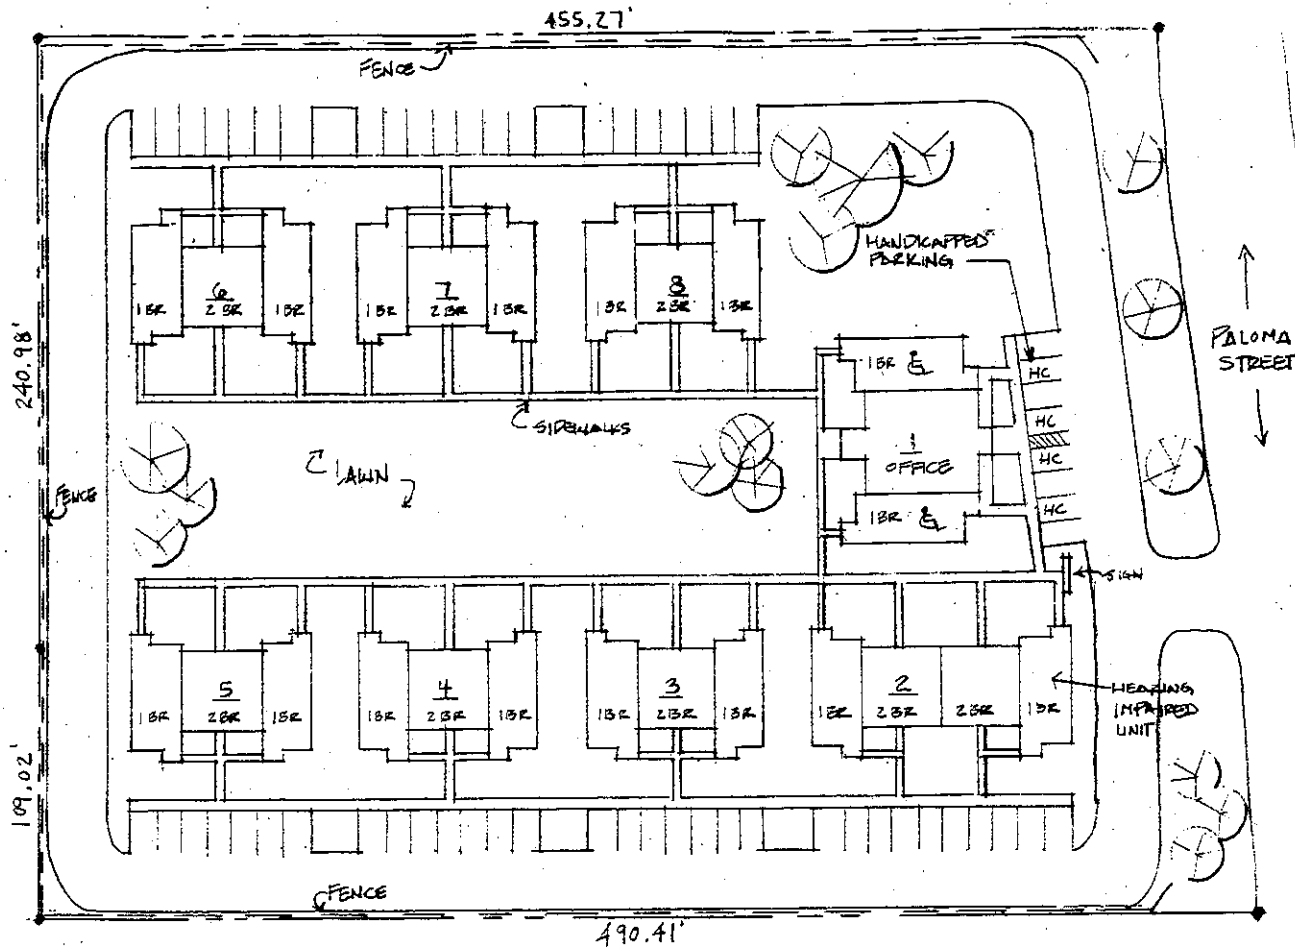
455.27'

FENCE

HANDICAPPED PARKING

6
2 BR

1 BR

1 BR

7
2 BR

1 BR

1 BR

8
2 BR

1 BR

1 BR

PALOMA STREET

240.98'

1 BR

HC

HC

HC

HC

1
OFFICE

1 BR

SIDEWALKS

LAWN

FENCE

SIGN

5
2 BR

1 BR

1 BR

4
2 BR

1 BR

1 BR

3
2 BR

1 BR

1 BR

2
2 BR

1 BR

2 BR

1 BR

HEARING IMPAIRED UNIT

109.02'

FENCE

490.41'